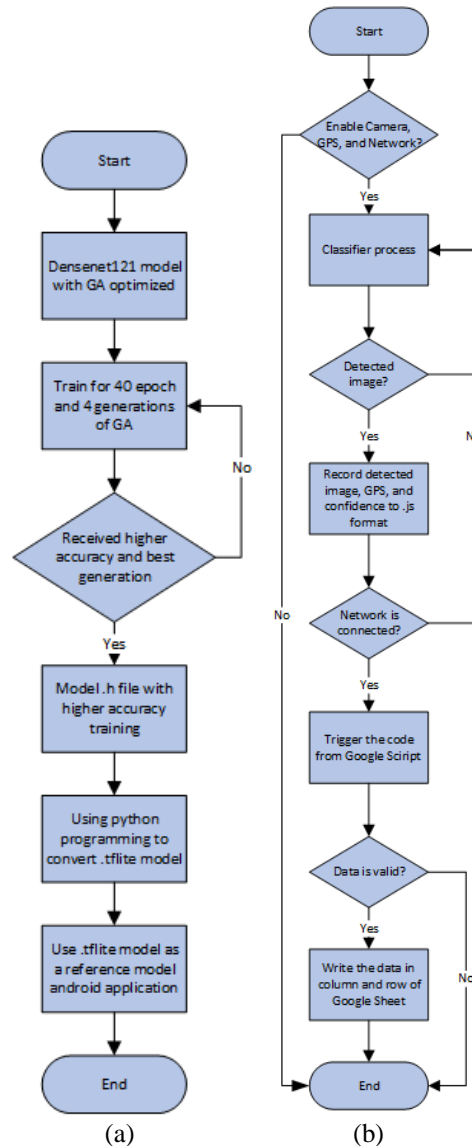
Start

Densenet121 model with GA optimized

Train for 40 epoch and 4 generations of GA

No

Received higher accuracy and best generation

Yes

Model .h file with higher accuracy training

Using python programming to convert .tflite model

Use .tflite model as a reference model android application

End

(a)

Start

Enable Camera, GPS, and Network?

Yes

Classifier process

Detected image?

Yes

N

Record detected image, GPS, and confidence to .js format

No

Network is connected?

Yes

Trigger the code from Google Script

Data is valid?

Yes

No

Write the data in column and row of Google Sheet

End

(b)